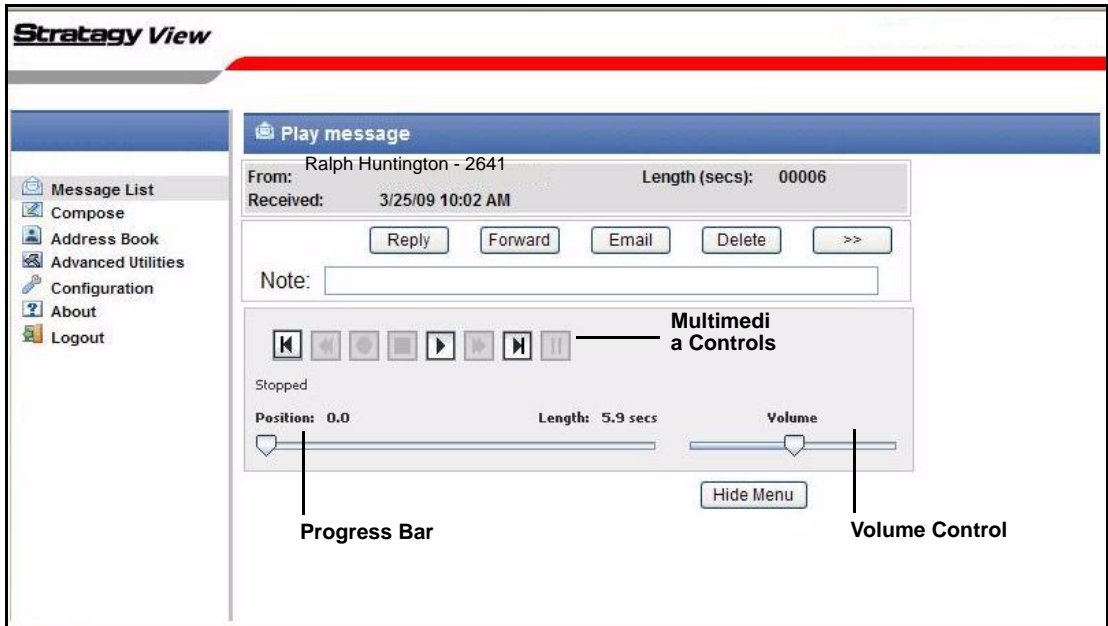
Strategy View

Play message

From: Ralph Huntington - 2641
Length (secs): 00006
Received: 3/25/09 10:02 AM

Message List
Compose
Address Book
Advanced Utilities
Configuration
About
Logout

Reply
Forward
Email
Delete
>>

Note:

Multimedia Controls

Stopped

Position: 0.0
Length: 5.9 secs
Volume

Hide Menu

Progress Bar

Volume Control